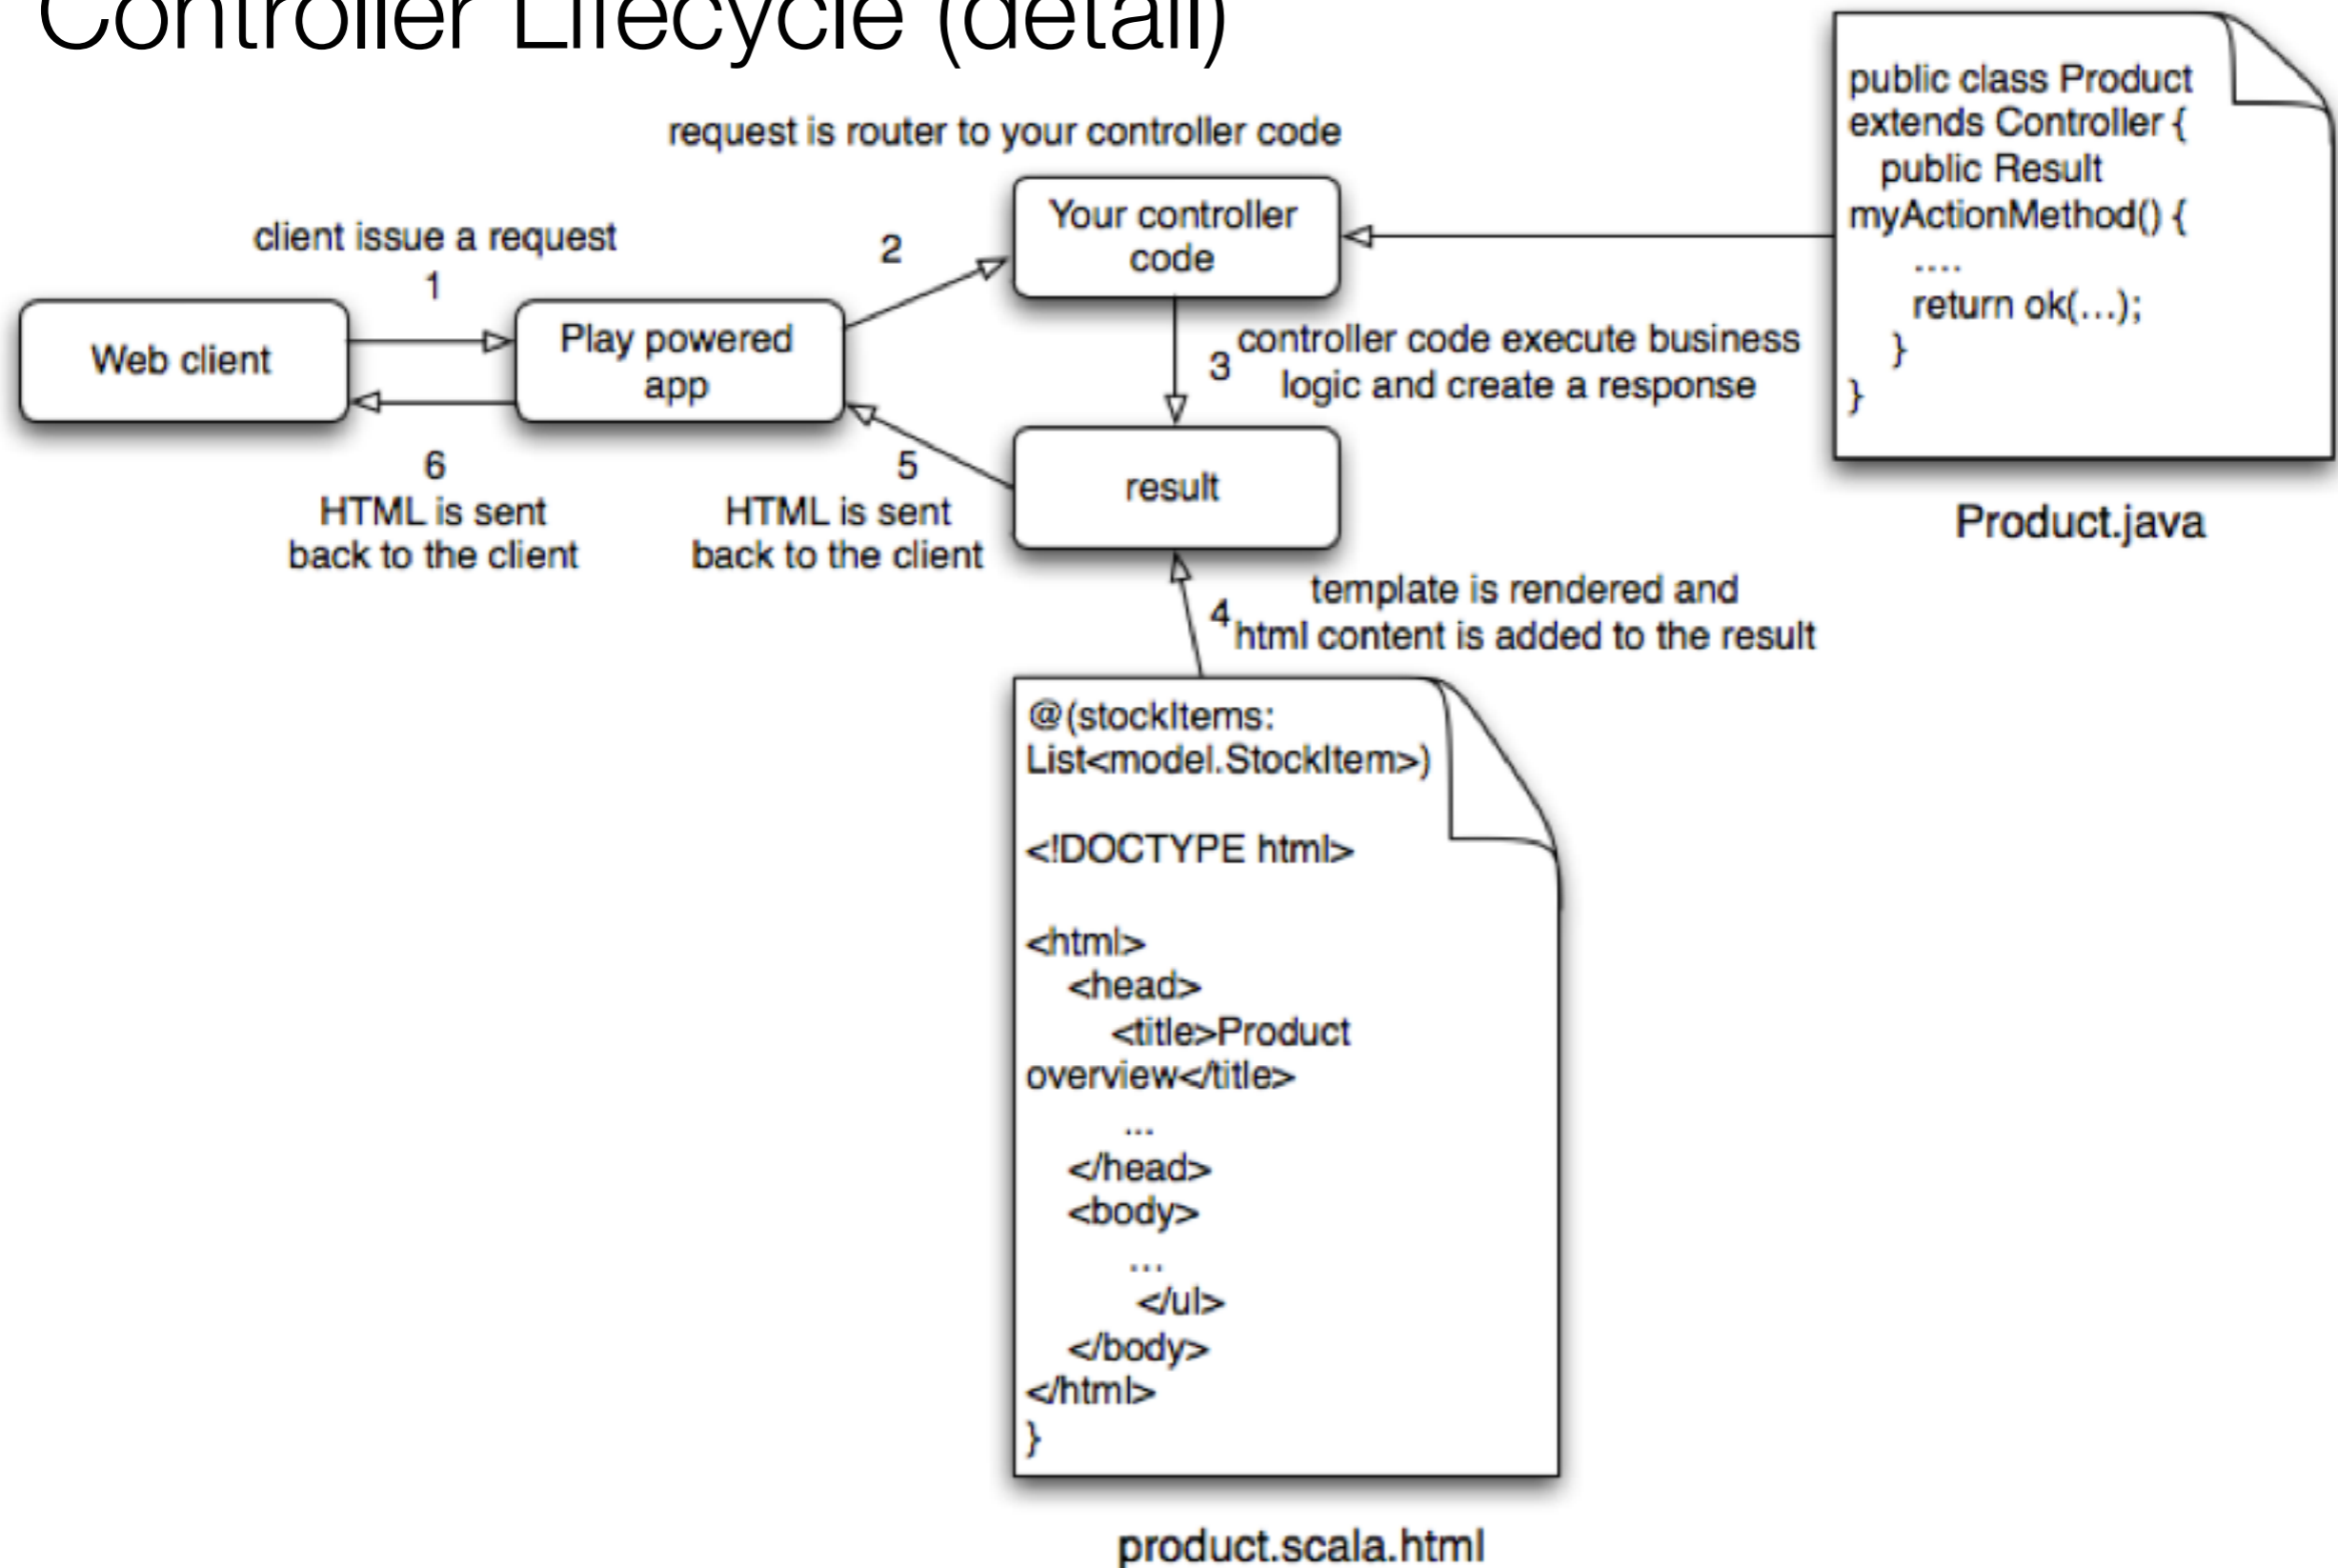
Controller Lifecycle (detail)

request is router to your controller code

client issue a request

1

Web client

Play powered app

2

Your controller code

public class Product extends Controller {
public Result myActionMethod() {
....
return ok(...);
}
}

Product.java

3 controller code execute business logic and create a response

6
HTML is sent back to the client

5
HTML is sent back to the client

result

4 template is rendered and html content is added to the result

@(stockItems: List<model.StockItem>)

<!DOCTYPE html>

<html>
<head>
<title>Product overview</title>
...
</head>
<body>
...
</ul>
</body>
</html>
}

product.scala.html